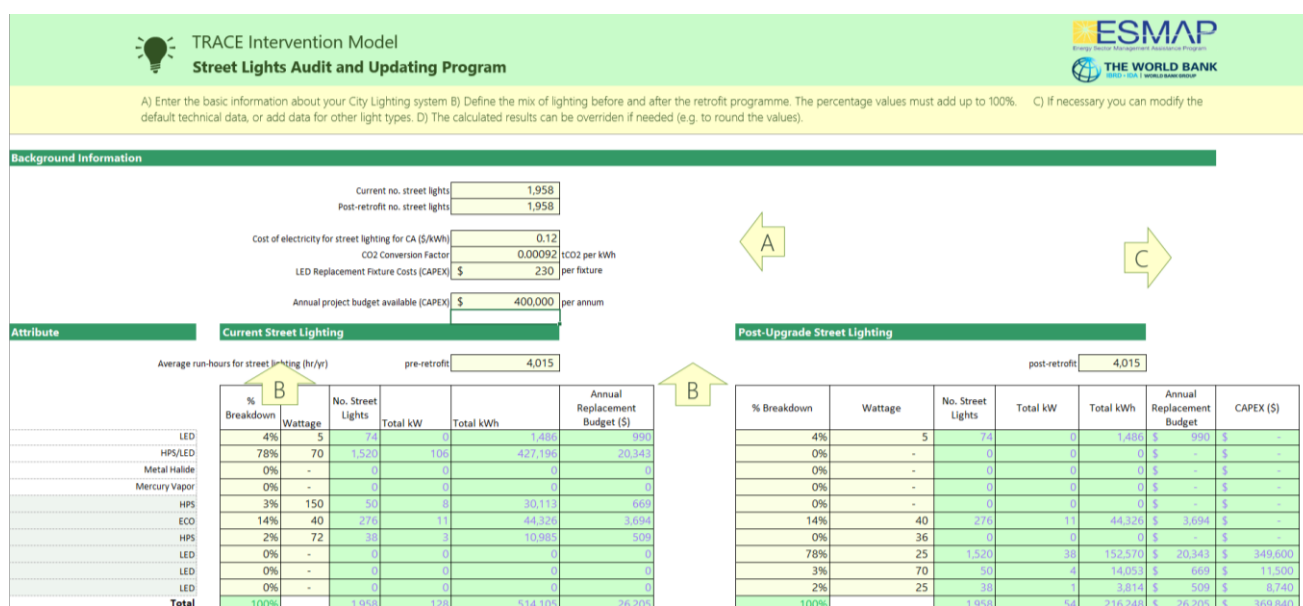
TRACE Intervention Model
Street Lights Audit and Updating Program

ESMAP
Energy Sector Management Assistance Program
THE WORLD BANK
IBRD · IDA | WORLD BANK GROUP

A) Enter the basic information about your City Lighting system B) Define the mix of lighting before and after the retrofit programme. The percentage values must add up to 100%. C) If necessary you can modify the default technical data, or add data for other light types. D) The calculated results can be overriden if needed (e.g. to round the values).

Background Information

Current no. street lights 1,958
Post-retrofit no. street lights 1,958

Cost of electricity for street lighting for CA ($/kWh) 0.12
CO2 Conversion Factor 0.00092 tCO2 per kWh
LED Replacement Fixture Costs (CAPEX) $ 230 per fixture

Annual project budget available (CAPEX) $ 400,000 per annum

A

C

Attribute

Current Street Lighting

Post-Upgrade Street Lighting

Average run-hours for street lighting (hr/yr) pre-retrofit 4,015

post-retrofit 4,015

B

B

| | % Breakdown | Wattage | No. Street Lights | Total kW | Total kWh | Annual Replacement Budget ($) |
|---|---|---|---|---|---|---|
| LED | 4% | 5 | 74 | 0 | 1,486 | 990 |
| HPS/LED | 78% | 70 | 1,520 | 106 | 427,196 | 20,343 |
| Metal Halide | 0% | - | 0 | 0 | 0 | 0 |
| Mercury Vapor | 0% | - | 0 | 0 | 0 | 0 |
| HPS | 3% | 150 | 50 | 8 | 30,113 | 669 |
| ECO | 14% | 40 | 276 | 11 | 44,326 | 3,694 |
| HPS | 2% | 72 | 38 | 3 | 10,985 | 509 |
| LED | 0% | - | 0 | 0 | 0 | 0 |
| LED | 0% | - | 0 | 0 | 0 | 0 |
| LED | 0% | - | 0 | 0 | 0 | 0 |
| Total | 100% | | 1,958 | 128 | 514,105 | 26,205 |

| % Breakdown | Wattage | No. Street Lights | Total kW | Total kWh | Annual Replacement Budget | CAPEX ($) |
|---|---|---|---|---|---|---|
| 4% | 5 | 74 | 0 | 1,486 | $ 990 | $ - |
| 0% | - | 0 | 0 | 0 | $ - | $ - |
| 0% | - | 0 | 0 | 0 | $ - | $ - |
| 0% | - | 0 | 0 | 0 | $ - | $ - |
| 0% | - | 0 | 0 | 0 | $ - | $ - |
| 14% | 40 | 276 | 11 | 44,326 | $ 3,694 | $ - |
| 0% | 36 | 0 | 0 | 0 | $ - | $ - |
| 78% | 25 | 1,520 | 38 | 152,570 | $ 20,343 | $ 349,600 |
| 3% | 70 | 50 | 4 | 14,053 | $ 669 | $ 11,500 |
| 2% | 25 | 38 | 1 | 3,814 | $ 509 | $ 8,740 |
| 100% | | 1,958 | 54 | 216,248 | $ 26,205 | $ 369,840 |